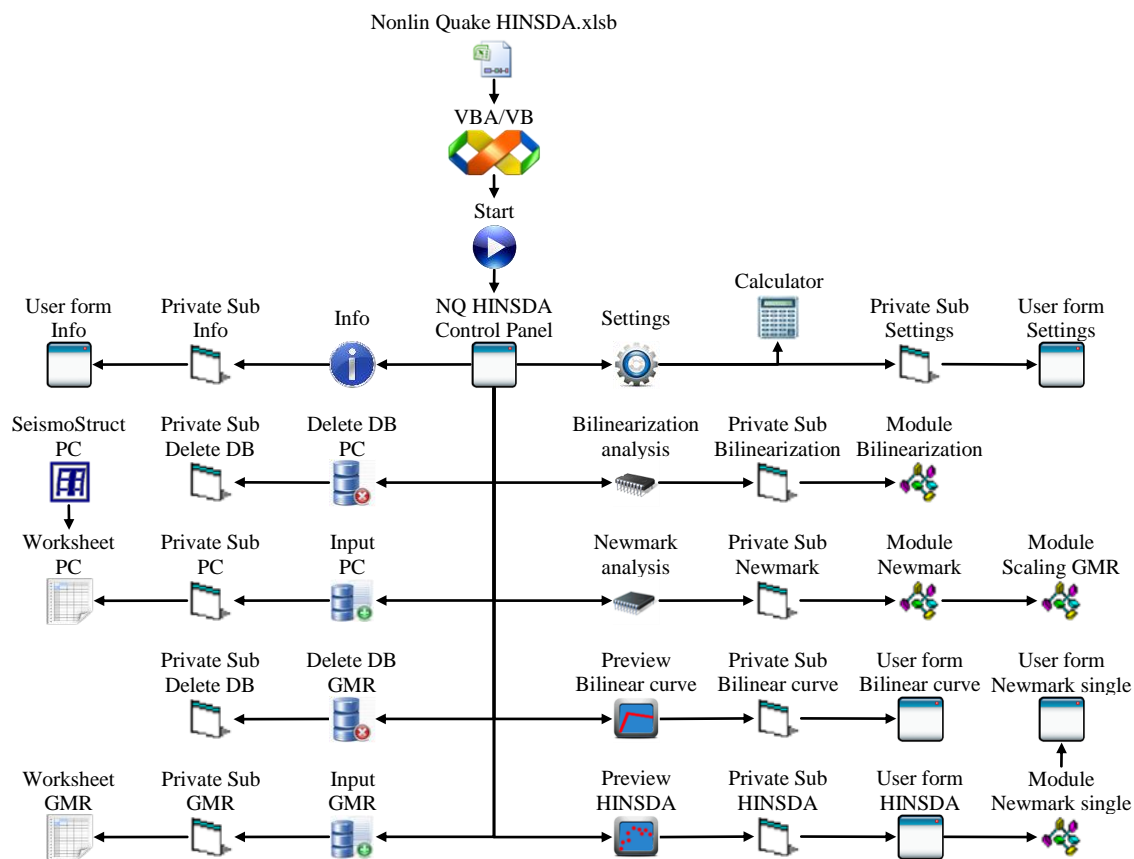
Nonlin Quake HINSDA.xlsb

VBA/VB

Start

User form Info

Private Sub Info

Info

NQ HINSDA Control Panel

Settings

Calculator

Private Sub Settings

User form Settings

SeismoStruct PC

Private Sub Delete DB

Delete DB PC

Bilinearization analysis

Private Sub Bilinearization

Module Bilinearization

Worksheet PC

Private Sub PC

Input PC

Newmark analysis

Private Sub Newmark

Module Newmark

Module Scaling GMR

Private Sub Delete DB

Delete DB GMR

Preview Bilinear curve

Private Sub Bilinear curve

User form Bilinear curve

User form Newmark single

Worksheet GMR

Private Sub GMR

Input GMR

Preview HINSDA

Private Sub HINSDA

User form HINSDA

Module Newmark single